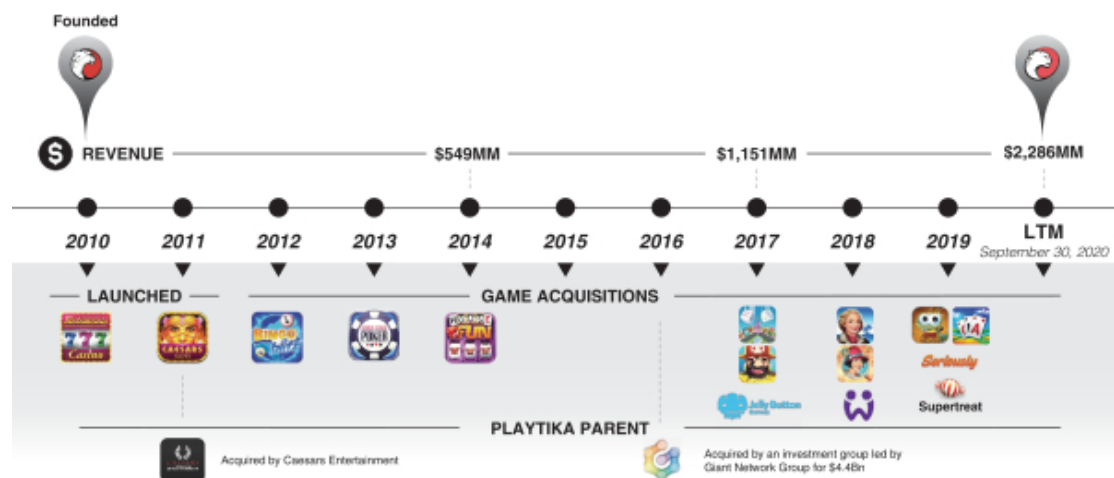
Founded

REVENUE

$549MM

$1,151MM

$2,286MM

2010

2011

2012

2013

2014

2015

2016

2017

2018

2019

LTM
September 30, 2020

LAUNCHED

GAME ACQUISITIONS

Caesars Casino

Bingo Blitz

Poker

FUN

Jelly Button

Seriously

Supertreat

PLAYTIKA PARENT

Acquired by Caesars Entertainment

Acquired by an investment group led by Giant Network Group for $4.4Bn